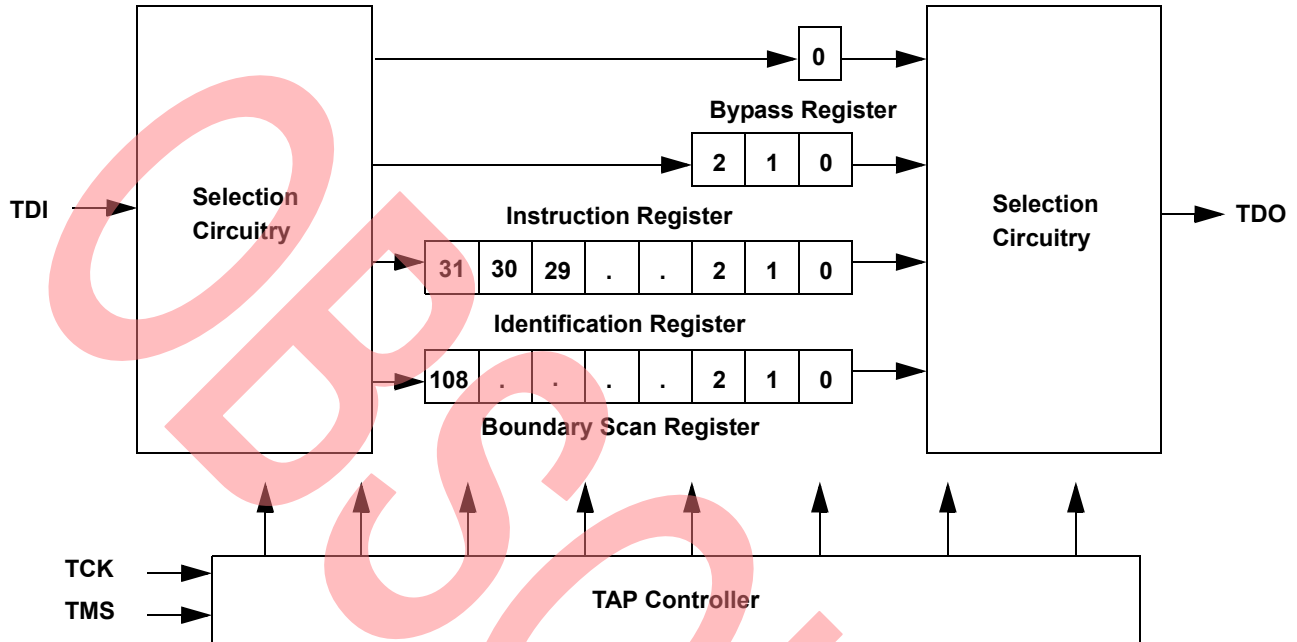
0

Bypass Register

2 1 0

TDI

Selection Circuitry

Instruction Register

Selection Circuitry

TDO

31 30 29 . . 2 1 0

Identification Register

108 . . . . 2 1 0

Boundary Scan Register

TCK

TMS

TAP Controller

OBS